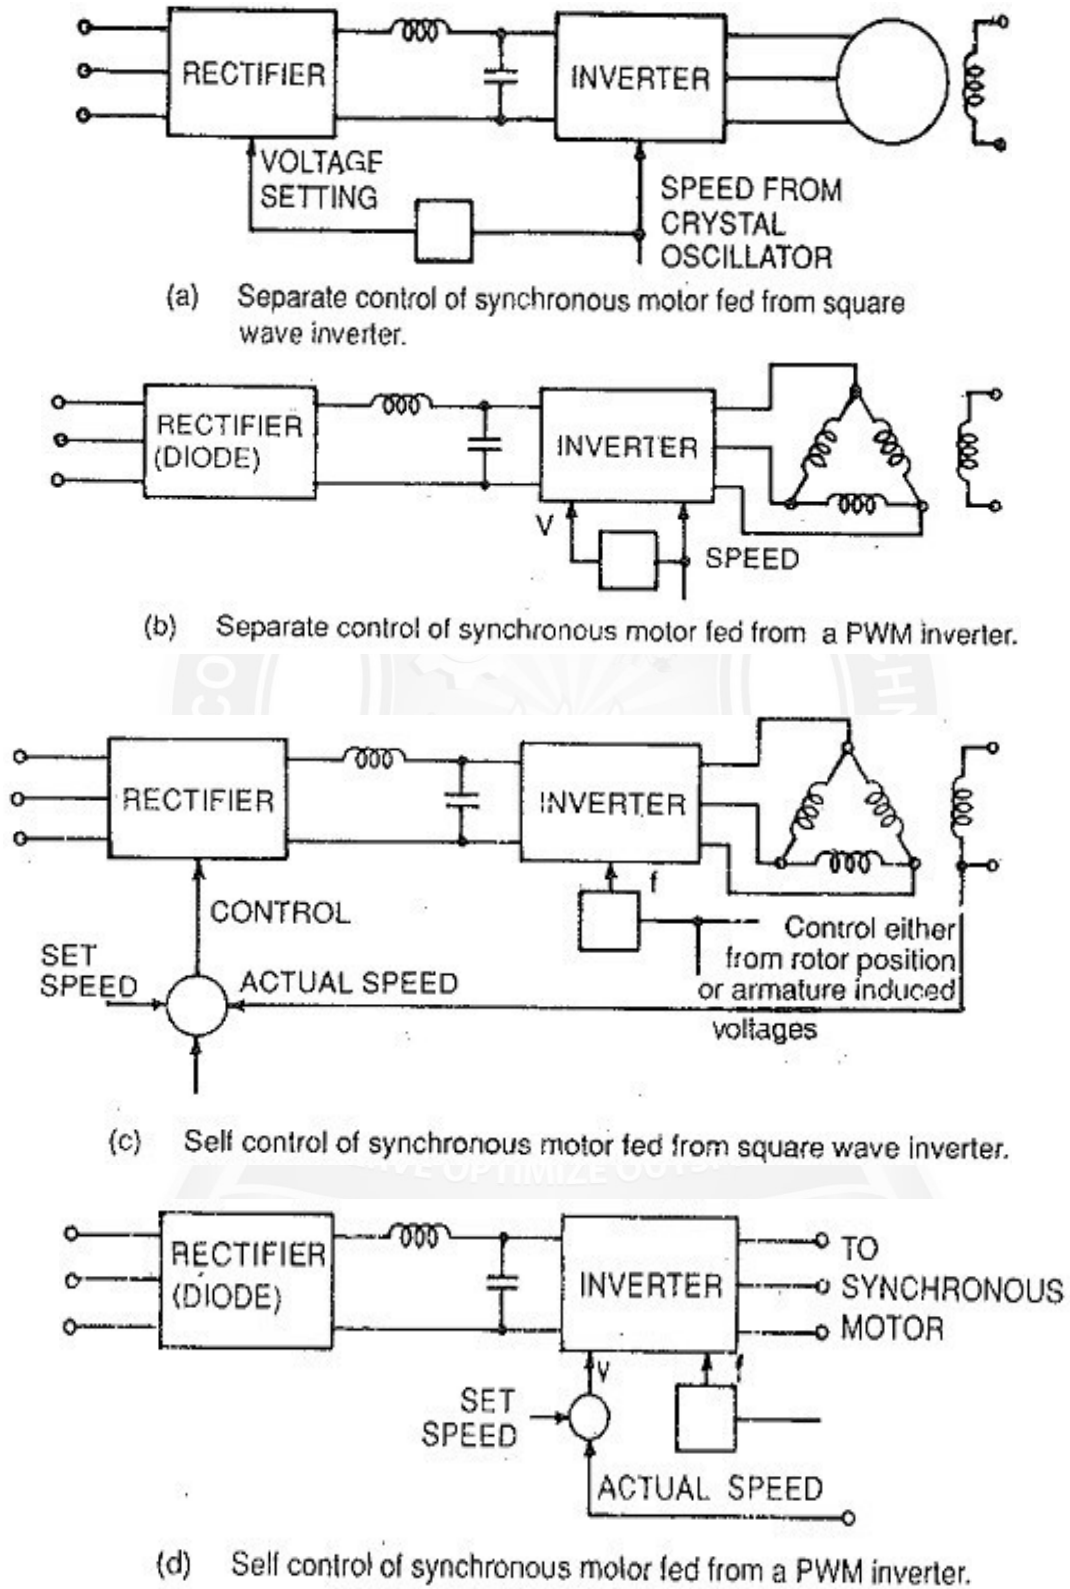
RECTIFIER

INVERTER

VOLTAGE SETTING

SPEED FROM CRYSTAL OSCILLATOR

(a) Separate control of synchronous motor fed from square wave inverter.

RECTIFIER (DIODE)

INVERTER

V

SPEED

(b) Separate control of synchronous motor fed from a PWM inverter.

RECTIFIER

INVERTER

f

CONTROL

SET SPEED

ACTUAL SPEED

Control either from rotor position or armature induced voltages

(c) Self control of synchronous motor fed from square wave inverter.

RECTIFIER (DIODE)

INVERTER

TO SYNCHRONOUS MOTOR

V

f

SET SPEED

ACTUAL SPEED

(d) Self control of synchronous motor fed from a PWM inverter.